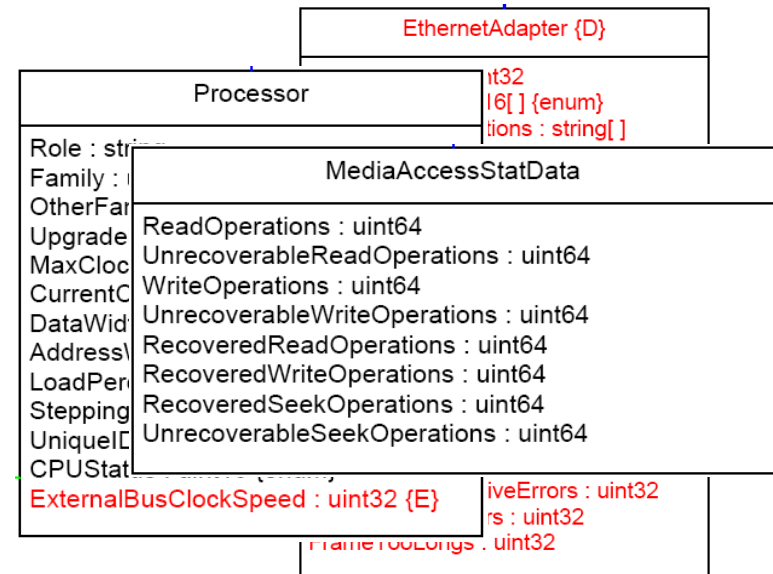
EthernetAdapter {D}

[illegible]nt32
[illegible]16[ ] {enum}
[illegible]tions : string[ ]

Processor

Role : strin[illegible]
Family : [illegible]
OtherFar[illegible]
Upgrade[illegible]
MaxCloc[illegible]
CurrentC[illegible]
DataWid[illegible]
Address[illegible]
LoadPer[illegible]
Stepping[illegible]
UniqueID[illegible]
CPUStat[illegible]
ExternalBusClockSpeed : uint32 {E}

MediaAccessStatData

ReadOperations : uint64
UnrecoverableReadOperations : uint64
WriteOperations : uint64
UnrecoverableWriteOperations : uint64
RecoveredReadOperations : uint64
RecoveredWriteOperations : uint64
RecoveredSeekOperations : uint64
UnrecoverableSeekOperations : uint64

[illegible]iveErrors : uint32
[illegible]rs : uint32
FrameTooLongs : uint32